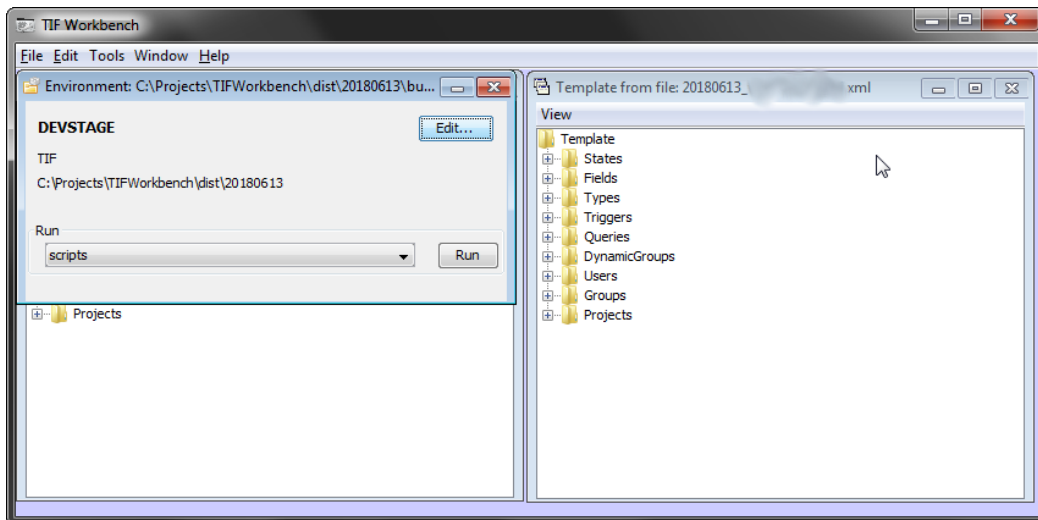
TIF Workbench

File Edit Tools Window Help

Environment: C:\Projects\TIFWorkbench\dist\20180613\bu...

DEVSTAGE

Edit...

TIF

C:\Projects\TIFWorkbench\dist\20180613

Run

scripts

Run

Projects

Template from file: 20180613_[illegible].xml

View

Template

States

Fields

Types

Triggers

Queries

DynamicGroups

Users

Groups

Projects